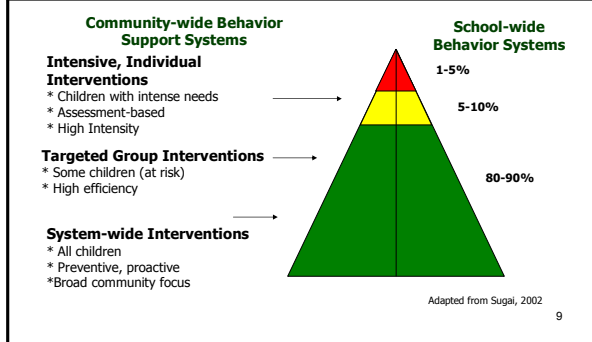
Community-wide Behavior Support Systems

School-wide Behavior Systems

Intensive, Individual Interventions
* Children with intense needs
* Assessment-based
* High Intensity

1-5%

5-10%

Targeted Group Interventions
* Some children (at risk)
* High efficiency

80-90%

System-wide Interventions
* All children
* Preventive, proactive
*Broad community focus

Adapted from Sugai, 2002

9